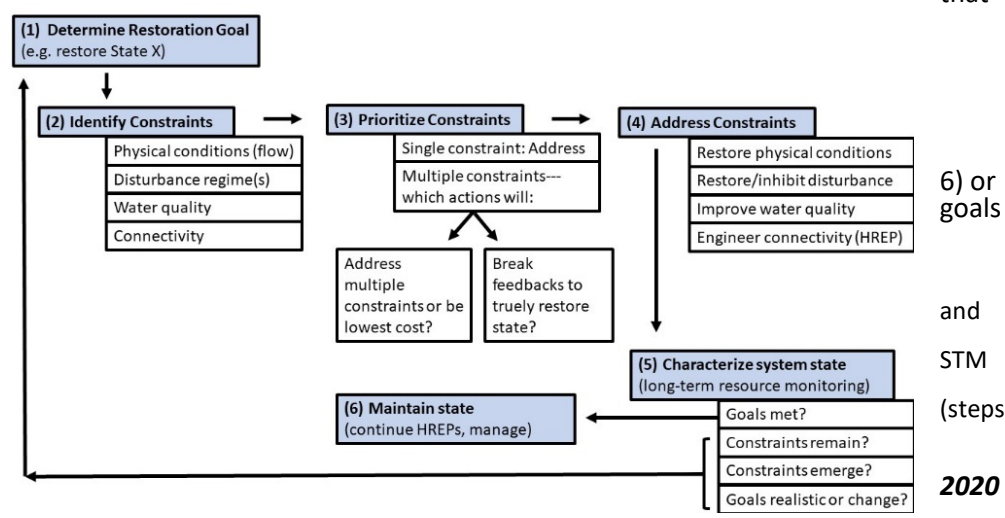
(1) Determine Restoration Goal
(e.g. restore State X)

(2) Identify Constraints

Physical conditions (flow)

Disturbance regime(s)

Water quality

Connectivity

(3) Prioritize Constraints

Single constraint: Address

Multiple constraints---which actions will:

Address multiple constraints or be lowest cost?

Break feedbacks to truely restore state?

(4) Address Constraints

Restore physical conditions

Restore/inhibit disturbance

Improve water quality

Engineer connectivity (HREP)

(5) Characterize system state
(long-term resource monitoring)

Goals met?

Constraints remain?

Constraints emerge?

Goals realistic or change?

(6) Maintain state
(continue HREPs, manage)

that

6) or
goals

and

STM

(steps

2020